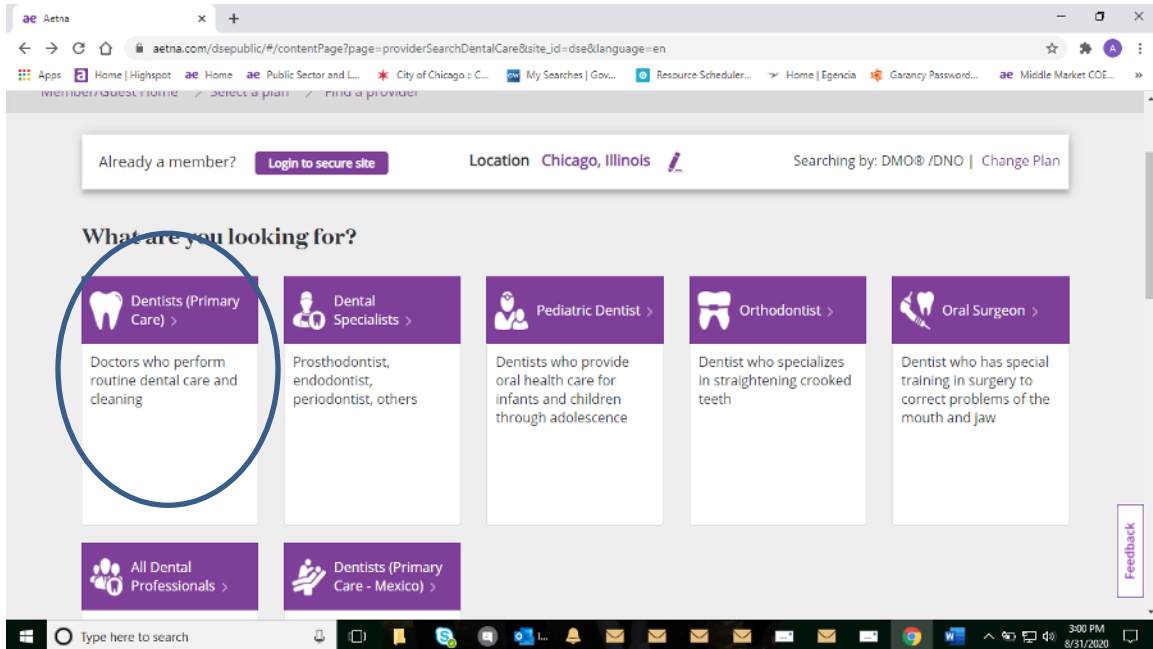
ae Aetna ×
+
aetna.com/dsepublic/#/contentPage?page=providerSearchDentalCare&site_id=dse&language=en
Apps Home | Highspot ae Home ae Public Sector and L... City of Chicago :: C... My Searches | Gov... Resource Scheduler... Home | Egencia Garancy Password... ae Middle Market COE... »

Member/Guest Home > Select a plan > Find a provider

Already a member? Login to secure site Location Chicago, Illinois Searching by: DMO® /DNO | Change Plan

What are you looking for?

Dentists (Primary Care) >
Doctors who perform routine dental care and cleaning

Dental Specialists >
Prosthodontist, endodontist, periodontist, others

Pediatric Dentist >
Dentists who provide oral health care for infants and children through adolescence

Orthodontist >
Dentist who specializes in straightening crooked teeth

Oral Surgeon >
Dentist who has special training in surgery to correct problems of the mouth and jaw

All Dental Professionals >

Dentists (Primary Care - Mexico) >

Feedback

Type here to search
3:00 PM
8/31/2020